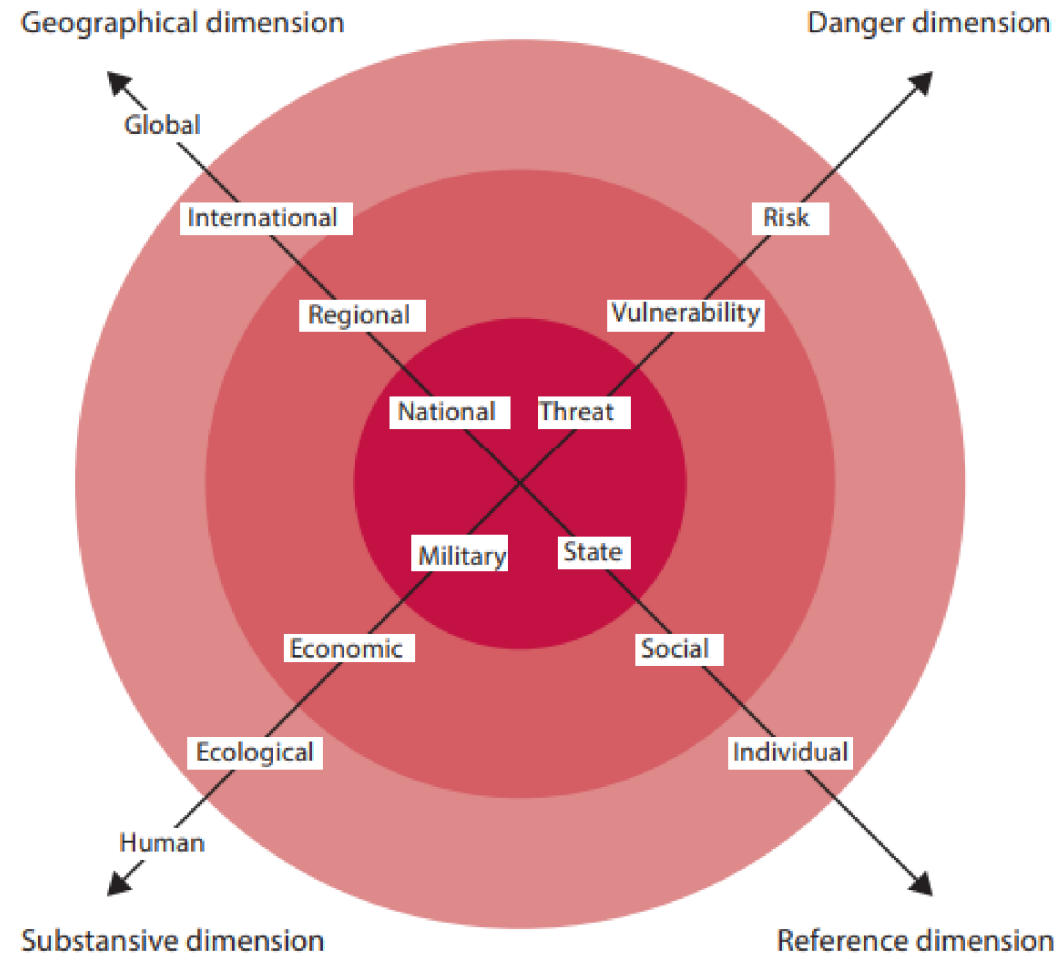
Geographical dimension
Danger dimension
Global
International
Risk
Regional
Vulnerability
National
Threat
Military
State
Economic
Social
Ecological
Individual
Human
Substansive dimension
Reference dimension